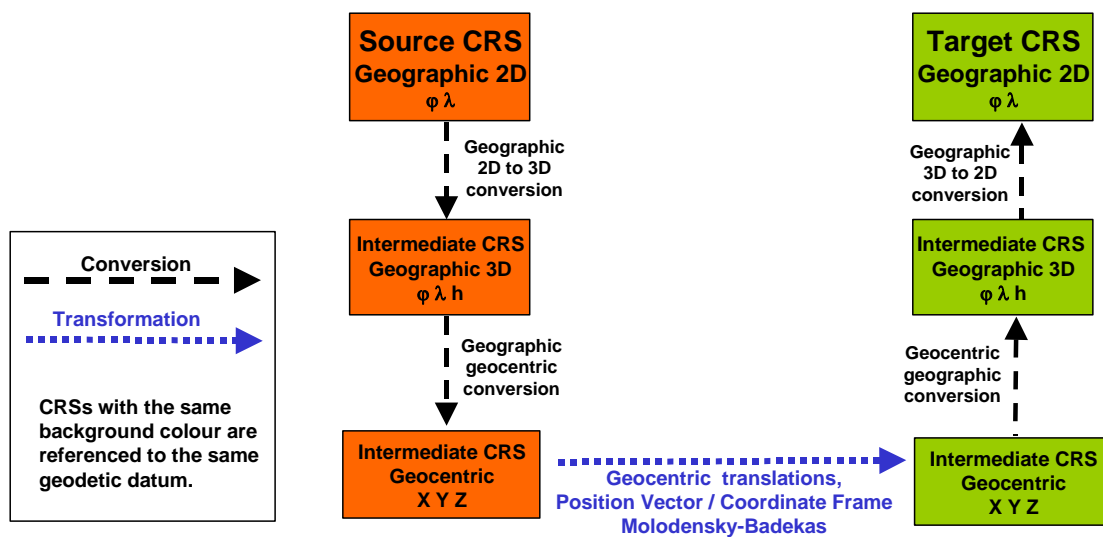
Source CRS
Geographic 2D
φ λ

Geographic 2D to 3D conversion

Intermediate CRS
Geographic 3D
φ λ h

Geographic geocentric conversion

Intermediate CRS
Geocentric
X Y Z

Geocentric translations, Position Vector / Coordinate Frame Molodensky-Badekas

Intermediate CRS
Geocentric
X Y Z

Geocentric geographic conversion

Intermediate CRS
Geographic 3D
φ λ h

Geographic 3D to 2D conversion

Target CRS
Geographic 2D
φ λ

Conversion

Transformation

CRSs with the same background colour are referenced to the same geodetic datum.